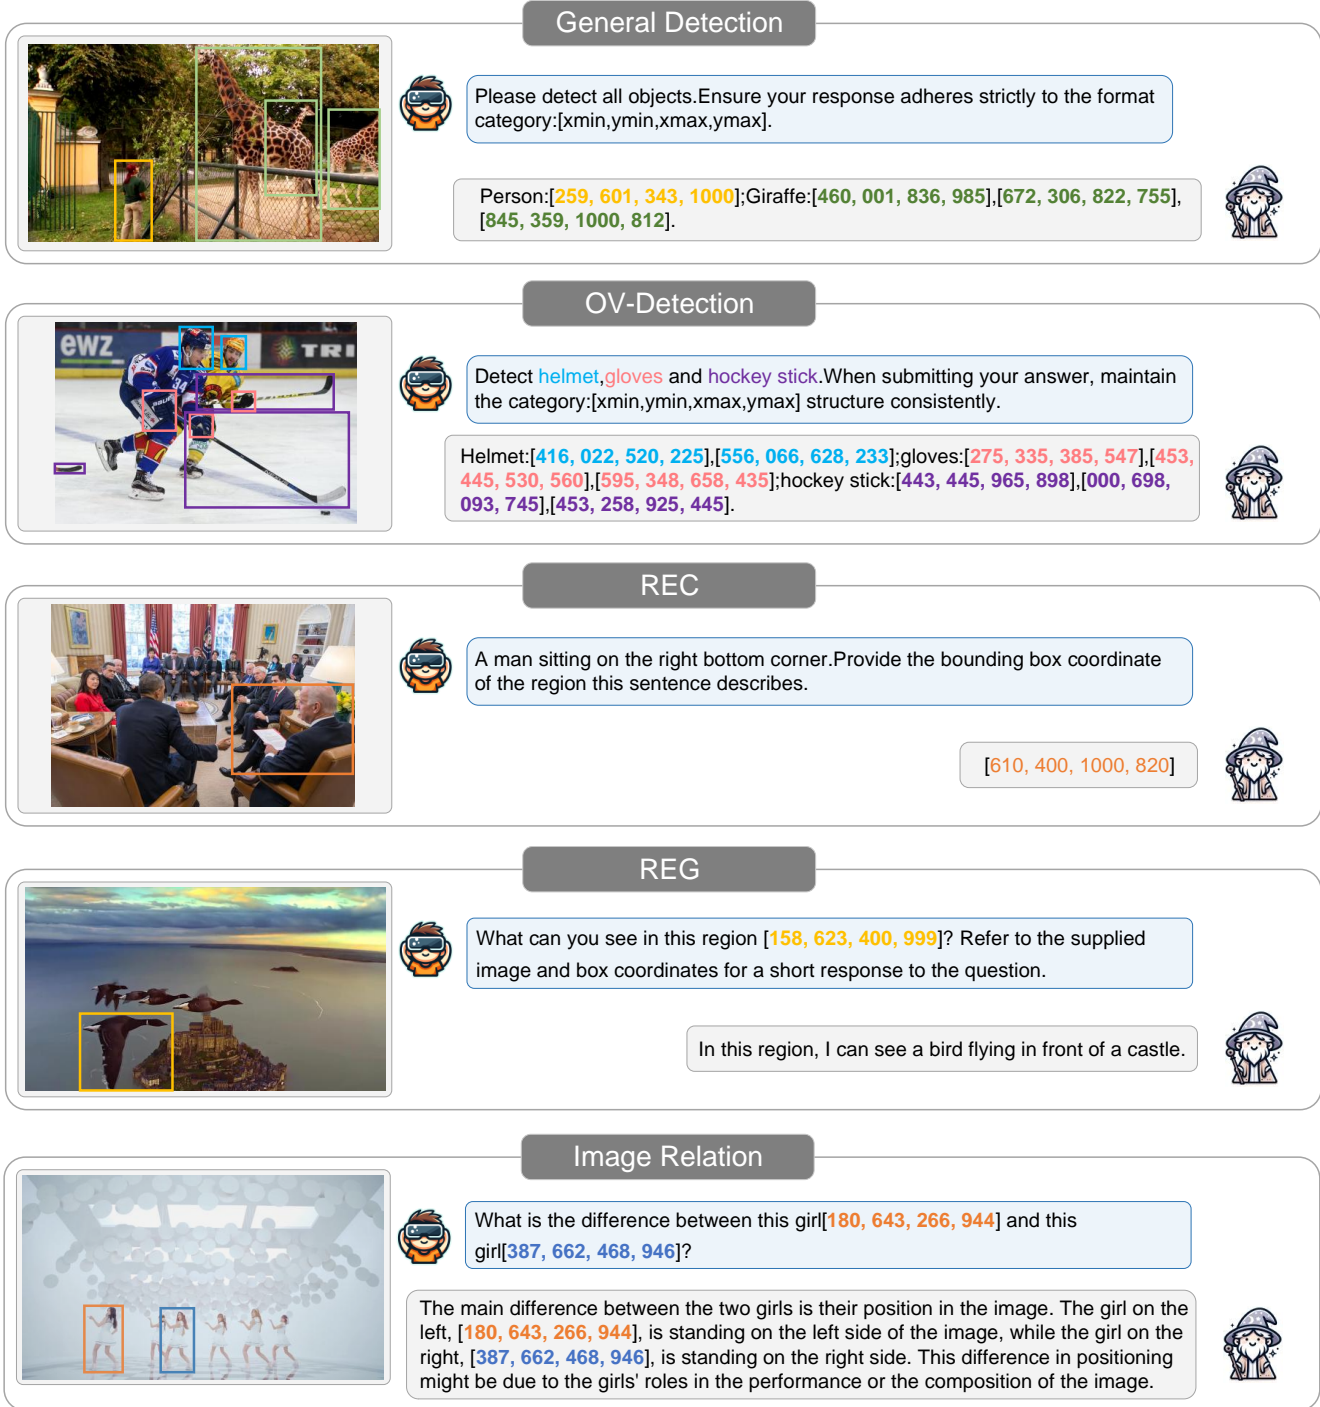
General Detection

Please detect all objects.Ensure your response adheres strictly to the format category:[xmin,ymin,xmax,ymax].

Person:[259, 601, 343, 1000];Giraffe:[460, 001, 836, 985],[672, 306, 822, 755],[845, 359, 1000, 812].

OV-Detection

ewz

TRI

Detect helmet,gloves and hockey stick.When submitting your answer, maintain the category:[xmin,ymin,xmax,ymax] structure consistently.

Helmet:[416, 022, 520, 225],[556, 066, 628, 233];gloves:[275, 335, 385, 547],[453, 445, 530, 560],[595, 348, 658, 435];hockey stick:[443, 445, 965, 898],[000, 698, 093, 745],[453, 258, 925, 445].

REC

A man sitting on the right bottom corner.Provide the bounding box coordinate of the region this sentence describes.

[610, 400, 1000, 820]

REG

What can you see in this region [158, 623, 400, 999]? Refer to the supplied image and box coordinates for a short response to the question.

In this region, I can see a bird flying in front of a castle.

Image Relation

What is the difference between this girl[180, 643, 266, 944] and this girl[387, 662, 468, 946]?

The main difference between the two girls is their position in the image. The girl on the left, [180, 643, 266, 944], is standing on the left side of the image, while the girl on the right, [387, 662, 468, 946], is standing on the right side. This difference in positioning might be due to the girls' roles in the performance or the composition of the image.